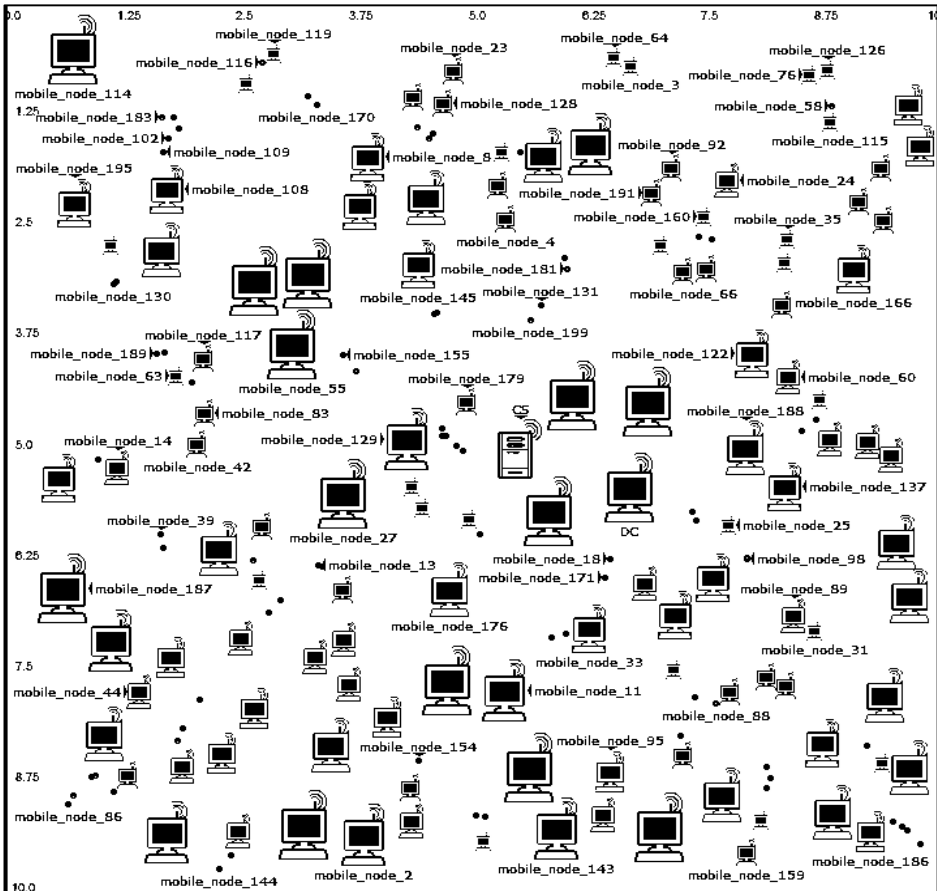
0.0 1.25 2.5 3.75 5.0 6.25 7.5 8.75 10

mobile_node_119
mobile_node_23
mobile_node_64
mobile_node_126
mobile_node_116
mobile_node_76
mobile_node_3
mobile_node_114
mobile_node_128
mobile_node_58
1.25
mobile_node_183
mobile_node_170
mobile_node_102
mobile_node_115
mobile_node_109
mobile_node_8
mobile_node_92
mobile_node_195
mobile_node_191
mobile_node_24
mobile_node_108
2.5
mobile_node_160
mobile_node_35
mobile_node_4
mobile_node_181
mobile_node_130
mobile_node_131
mobile_node_66
mobile_node_145
mobile_node_166
mobile_node_199
3.75
mobile_node_117
mobile_node_189
mobile_node_155
mobile_node_122
mobile_node_63
mobile_node_55
mobile_node_179
mobile_node_60
mobile_node_83
CS
mobile_node_188
5.0
mobile_node_14
mobile_node_129
mobile_node_42
mobile_node_137
mobile_node_39
DC
mobile_node_25
mobile_node_27
6.25
mobile_node_18
mobile_node_98
mobile_node_13
mobile_node_171
mobile_node_187
mobile_node_89
mobile_node_176
mobile_node_31
7.5
mobile_node_33
mobile_node_44
mobile_node_11
mobile_node_88
mobile_node_154
mobile_node_95
8.75
mobile_node_86
mobile_node_143
mobile_node_186
mobile_node_144
mobile_node_2
mobile_node_159
10.0